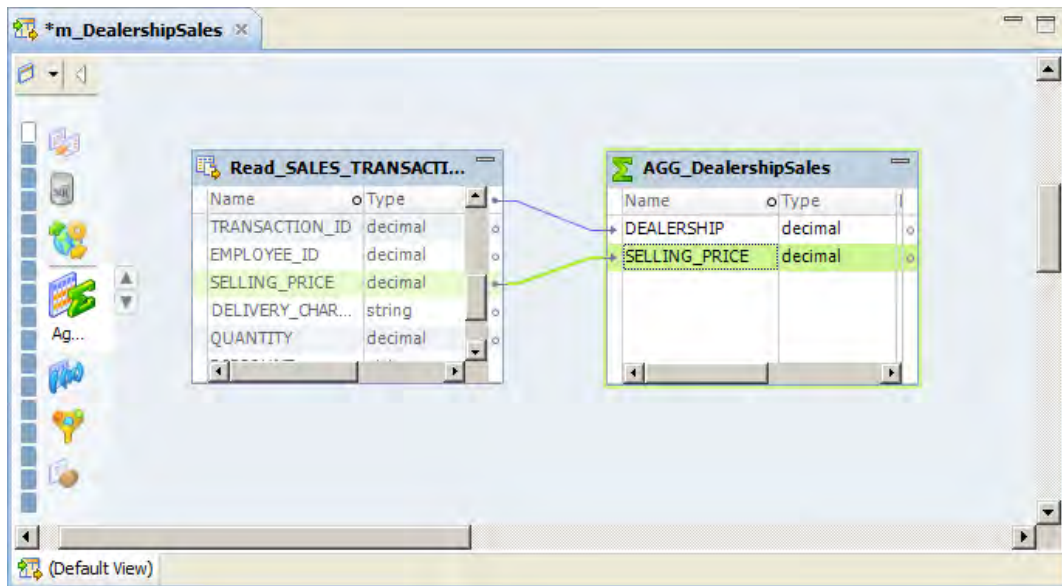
*m_DealershipSales ×

Ag...

Read_SALES_TRANSACTI...

| Name | Type |
|---|---|
| TRANSACTION_ID | decimal |
| EMPLOYEE_ID | decimal |
| SELLING_PRICE | decimal |
| DELIVERY_CHAR... | string |
| QUANTITY | decimal |

AGG_DealershipSales

| Name | Type |
|---|---|
| DEALERSHIP | decimal |
| SELLING_PRICE | decimal |

(Default View)